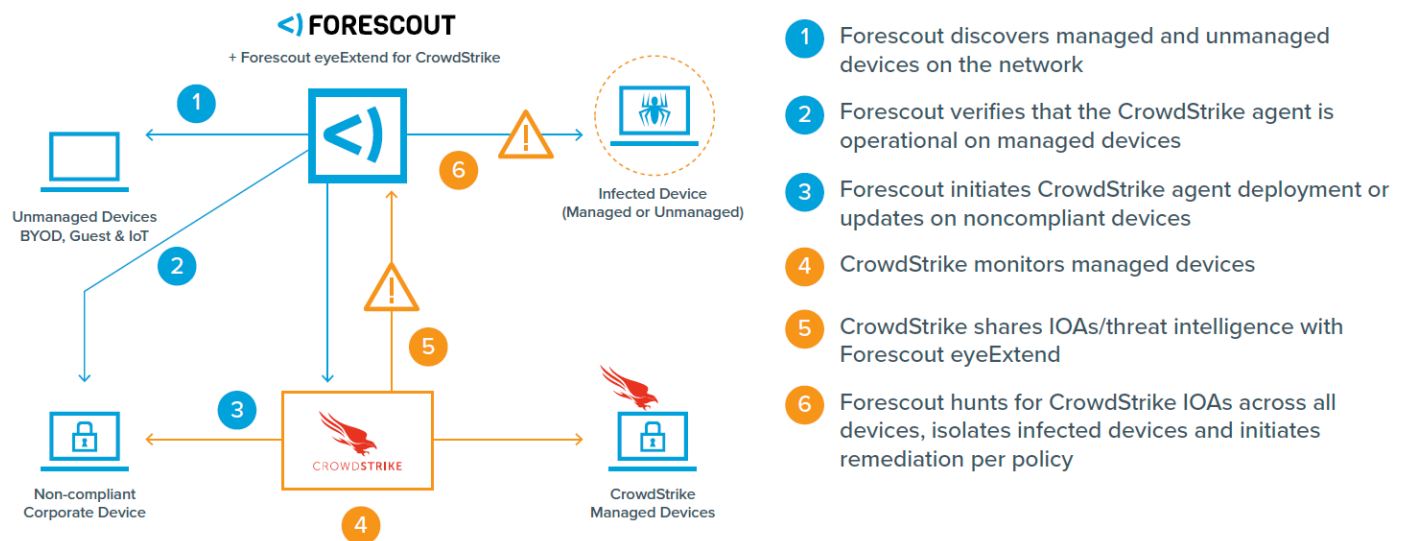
FORESCOUT

+ Forescout eyeExtend for CrowdStrike

1

6

Infected Device (Managed or Unmanaged)

Unmanaged Devices BYOD, Guest & IoT

2

5

3

CROWDSTRIKE

Non-compliant Corporate Device

4

CrowdStrike Managed Devices

1 Forescout discovers managed and unmanaged devices on the network

2 Forescout verifies that the CrowdStrike agent is operational on managed devices

3 Forescout initiates CrowdStrike agent deployment or updates on noncompliant devices

4 CrowdStrike monitors managed devices

5 CrowdStrike shares IOAs/threat intelligence with Forescout eyeExtend

6 Forescout hunts for CrowdStrike IOAs across all devices, isolates infected devices and initiates remediation per policy